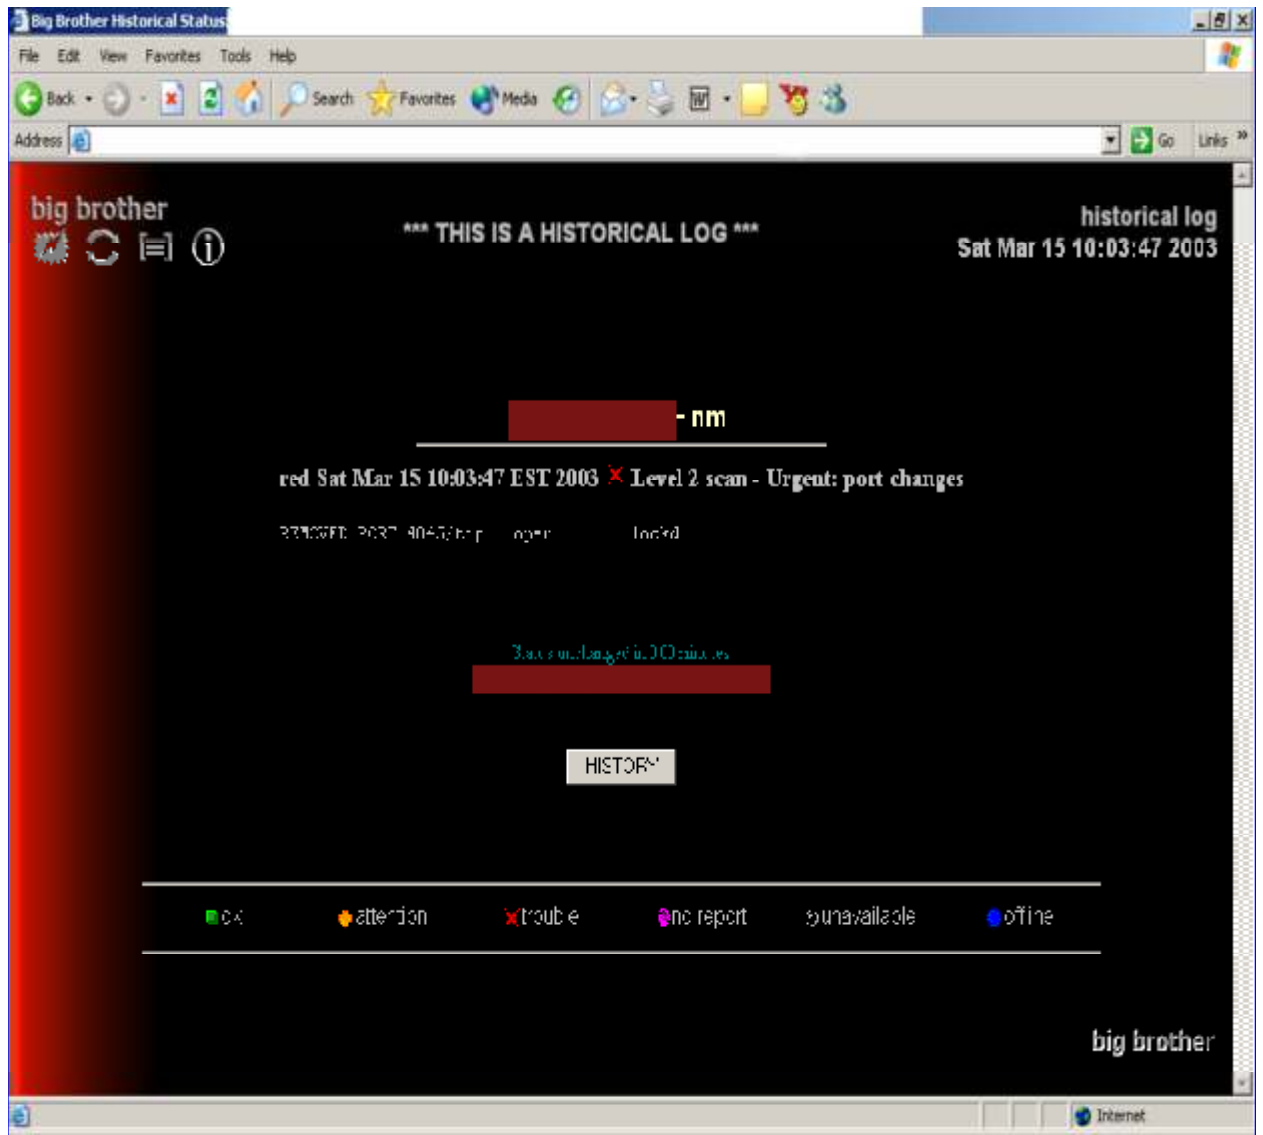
Big Brother Historical Status

File Edit View Favorites Tools Help

Back Search Favorites Media

Address

Go Links »

big brother

*** THIS IS A HISTORICAL LOG ***

historical log
Sat Mar 15 10:03:47 2003

- nm

red Sat Mar 15 10:03:47 EST 2003 Level 2 scan - Urgent: port changes

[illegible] PORT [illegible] open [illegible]

Status unchanged in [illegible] minutes

HISTORY

ok attention trouble no report unavailable offline

big brother

Internet